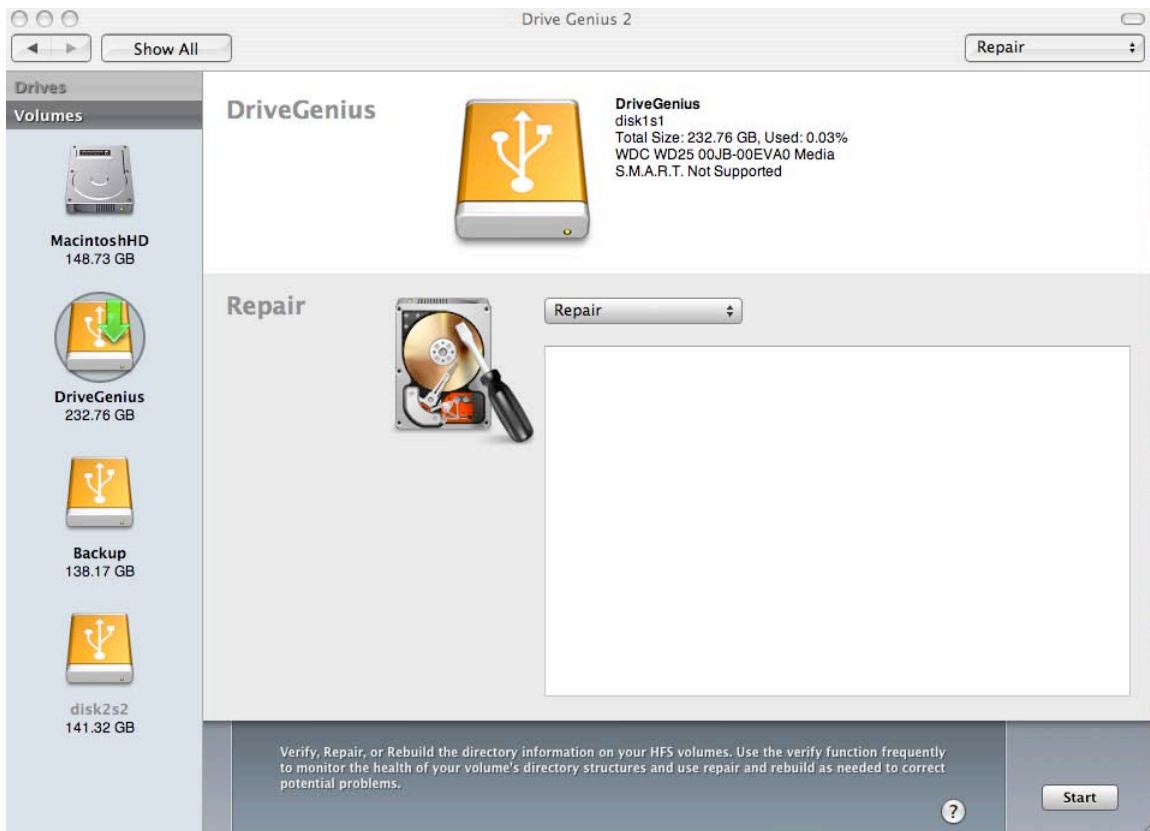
Drive Genius 2

Show All

Repair

Drives
Volumes

MacintoshHD
148.73 GB

DriveGenius
232.76 GB

Backup
138.17 GB

disk2s2
141.32 GB

DriveGenius

DriveGenius
disk1s1
Total Size: 232.76 GB, Used: 0.03%
WDC WD25 00JB-00EVA0 Media
S.M.A.R.T. Not Supported

Repair

Repair

Verify, Repair, or Rebuild the directory information on your HFS volumes. Use the verify function frequently to monitor the health of your volume's directory structures and use repair and rebuild as needed to correct potential problems.

?

Start